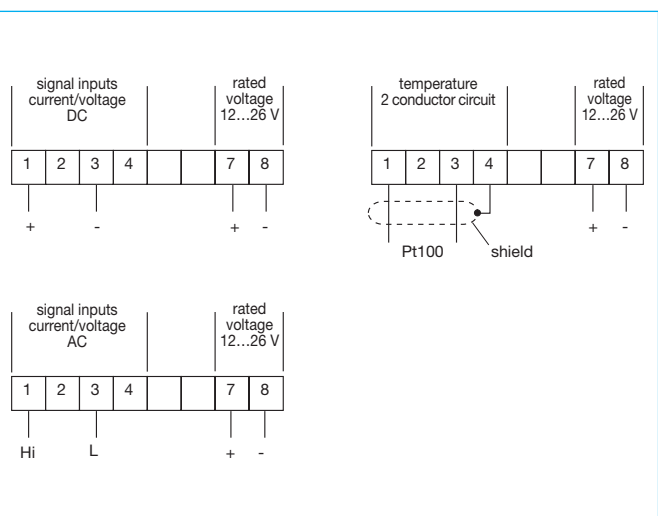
signal inputs current/voltage DC

rated voltage 12…26 V

| 1 | 2 | 3 | 4 | | | 7 | 8 |
|---|---|---|---|---|---|---|---|

+ - + -

temperature 2 conductor circuit

rated voltage 12…26 V

| 1 | 2 | 3 | 4 | | | 7 | 8 |
|---|---|---|---|---|---|---|---|

Pt100 shield + -

signal inputs current/voltage AC

rated voltage 12…26 V

| 1 | 2 | 3 | 4 | | | 7 | 8 |
|---|---|---|---|---|---|---|---|

Hi L + -